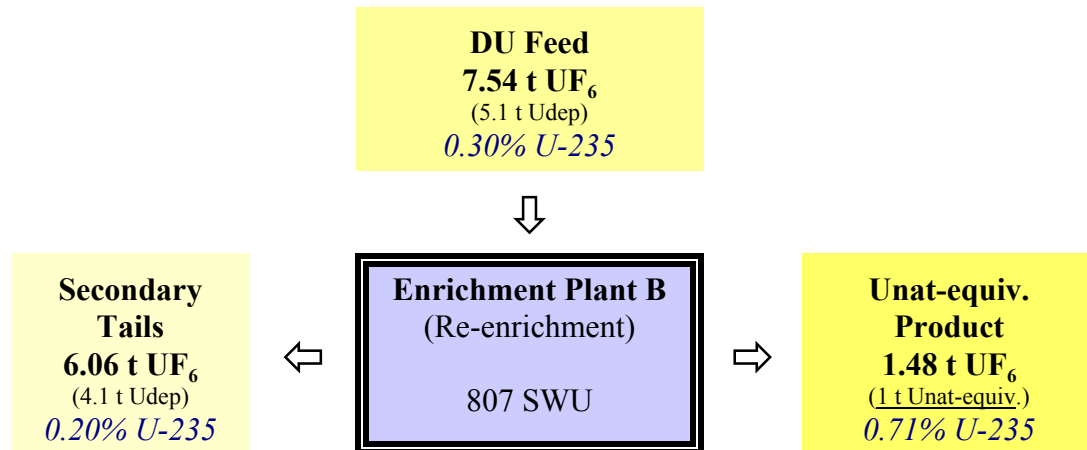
DU Feed
7.54 t $UF_6$
(5.1 t Udep)
0.30% U-235

Secondary Tails
6.06 t $UF_6$
(4.1 t Udep)
0.20% U-235

Enrichment Plant B
(Re-enrichment)

807 SWU

Unat-equiv. Product
1.48 t $UF_6$
(1 t Unat-equiv.)
0.71% U-235